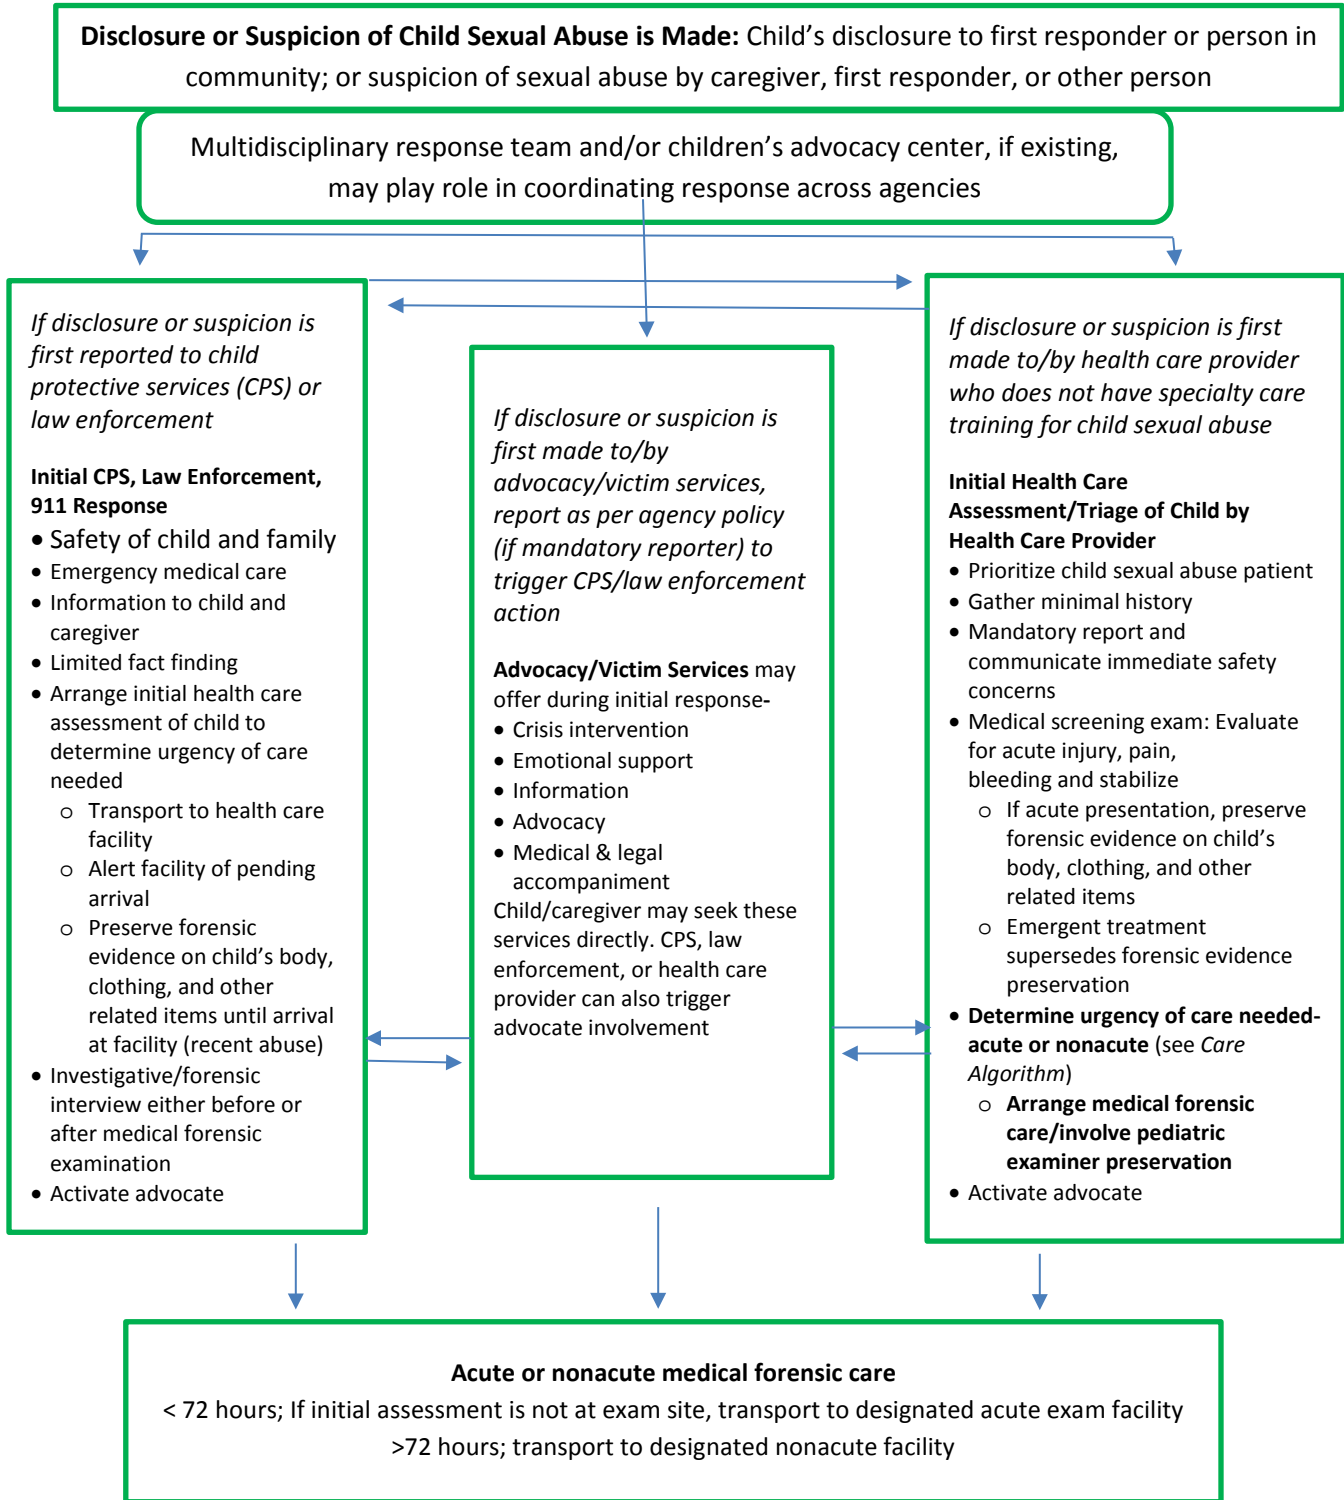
**Disclosure or Suspicion of Child Sexual Abuse is Made:** Child's disclosure to first responder or person in community; or suspicion of sexual abuse by caregiver, first responder, or other person

Multidisciplinary response team and/or children's advocacy center, if existing, may play role in coordinating response across agencies

*If disclosure or suspicion is first reported to child protective services (CPS) or law enforcement*

**Initial CPS, Law Enforcement, 911 Response**
- Safety of child and family
- Emergency medical care
- Information to child and caregiver
- Limited fact finding
- Arrange initial health care assessment of child to determine urgency of care needed
  - Transport to health care facility
  - Alert facility of pending arrival
  - Preserve forensic evidence on child's body, clothing, and other related items until arrival at facility (recent abuse)
- Investigative/forensic interview either before or after medical forensic examination
- Activate advocate

*If disclosure or suspicion is first made to/by advocacy/victim services, report as per agency policy (if mandatory reporter) to trigger CPS/law enforcement action*

**Advocacy/Victim Services** may offer during initial response-
- Crisis intervention
- Emotional support
- Information
- Advocacy
- Medical & legal accompaniment

Child/caregiver may seek these services directly. CPS, law enforcement, or health care provider can also trigger advocate involvement

*If disclosure or suspicion is first made to/by health care provider who does not have specialty care training for child sexual abuse*

**Initial Health Care Assessment/Triage of Child by Health Care Provider**
- Prioritize child sexual abuse patient
- Gather minimal history
- Mandatory report and communicate immediate safety concerns
- Medical screening exam: Evaluate for acute injury, pain, bleeding and stabilize
  - If acute presentation, preserve forensic evidence on child's body, clothing, and other related items
  - Emergent treatment supersedes forensic evidence preservation
- **Determine urgency of care needed- acute or nonacute** (see *Care Algorithm*)
  - **Arrange medical forensic care/involve pediatric examiner preservation**
- Activate advocate

**Acute or nonacute medical forensic care**
< 72 hours; If initial assessment is not at exam site, transport to designated acute exam facility
>72 hours; transport to designated nonacute facility